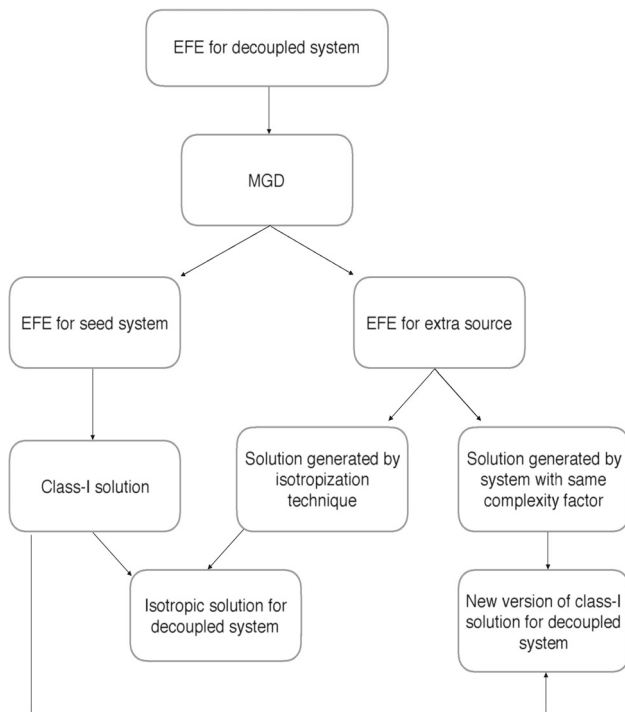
EFE for decoupled system

MGD

EFE for seed system

EFE for extra source

Class-I solution

Solution generated by isotropization technique

Solution generated by system with same complexity factor

Isotropic solution for decoupled system

New version of class-I solution for decoupled system